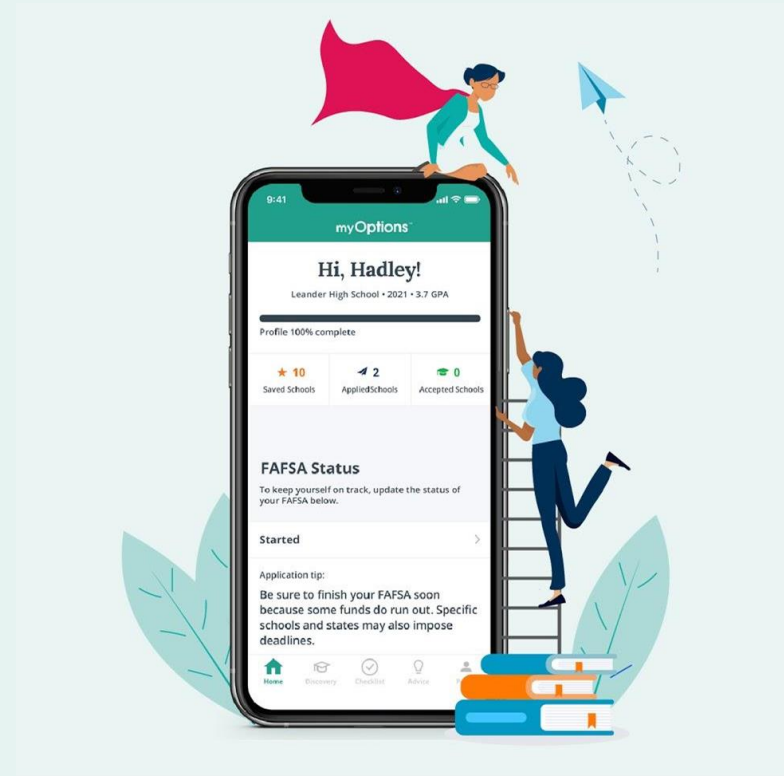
9:41

myOptions™

Hi, Hadley!

Leander High School • 2021 • 3.7 GPA

Profile 100% complete

10 Saved Schools

2 AppliedSchools

0 Accepted Schools

FAFSA Status

To keep yourself on track, update the status of your FAFSA below.

Started

Application tip:

Be sure to finish your FAFSA soon because some funds do run out. Specific schools and states may also impose deadlines.

Home Discovery Checklist Advice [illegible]